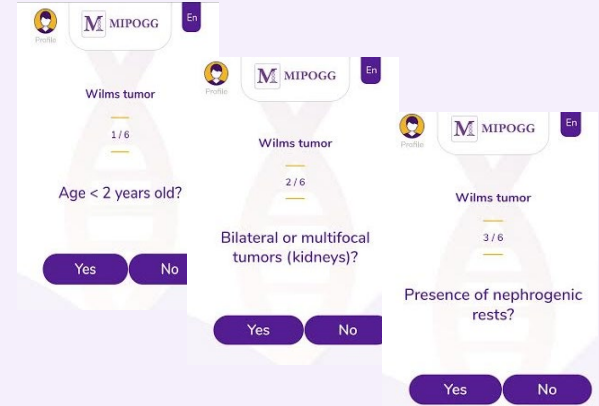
Profile
M MIPOGG
En

Wilms tumor

1 / 6

Age < 2 years old?

Yes
No

Profile
M MIPOGG
En

Wilms tumor

2 / 6

Bilateral or multifocal tumors (kidneys)?

Yes
No

Profile
M MIPOGG
En

Wilms tumor

3 / 6

Presence of nephrogenic rests?

Yes
No